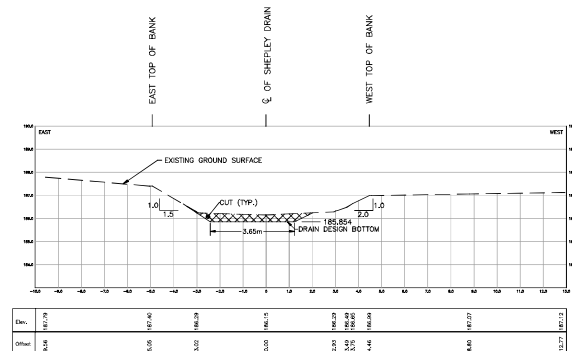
EAST TOP OF BANK

℄ OF SHEPLEY DRAIN

WEST TOP OF BANK

EAST

WEST

EXISTING GROUND SURFACE

CUT (TYP.)

1.0

1.5

2.0

1.0

185.854

DRAIN DESIGN BOTTOM

3.65m

| Elev. | 187.79 | 187.40 | 186.28 | 186.15 | 186.29 | 186.49 186.65 | 186.99 | 187.07 | 187.12 |
|---|---|---|---|---|---|---|---|---|---|
| Offset | 9.56 | 5.05 | 3.02 | 0.00 | 2.93 | 3.49 3.75 | 4.46 | 6.80 | 12.77 |